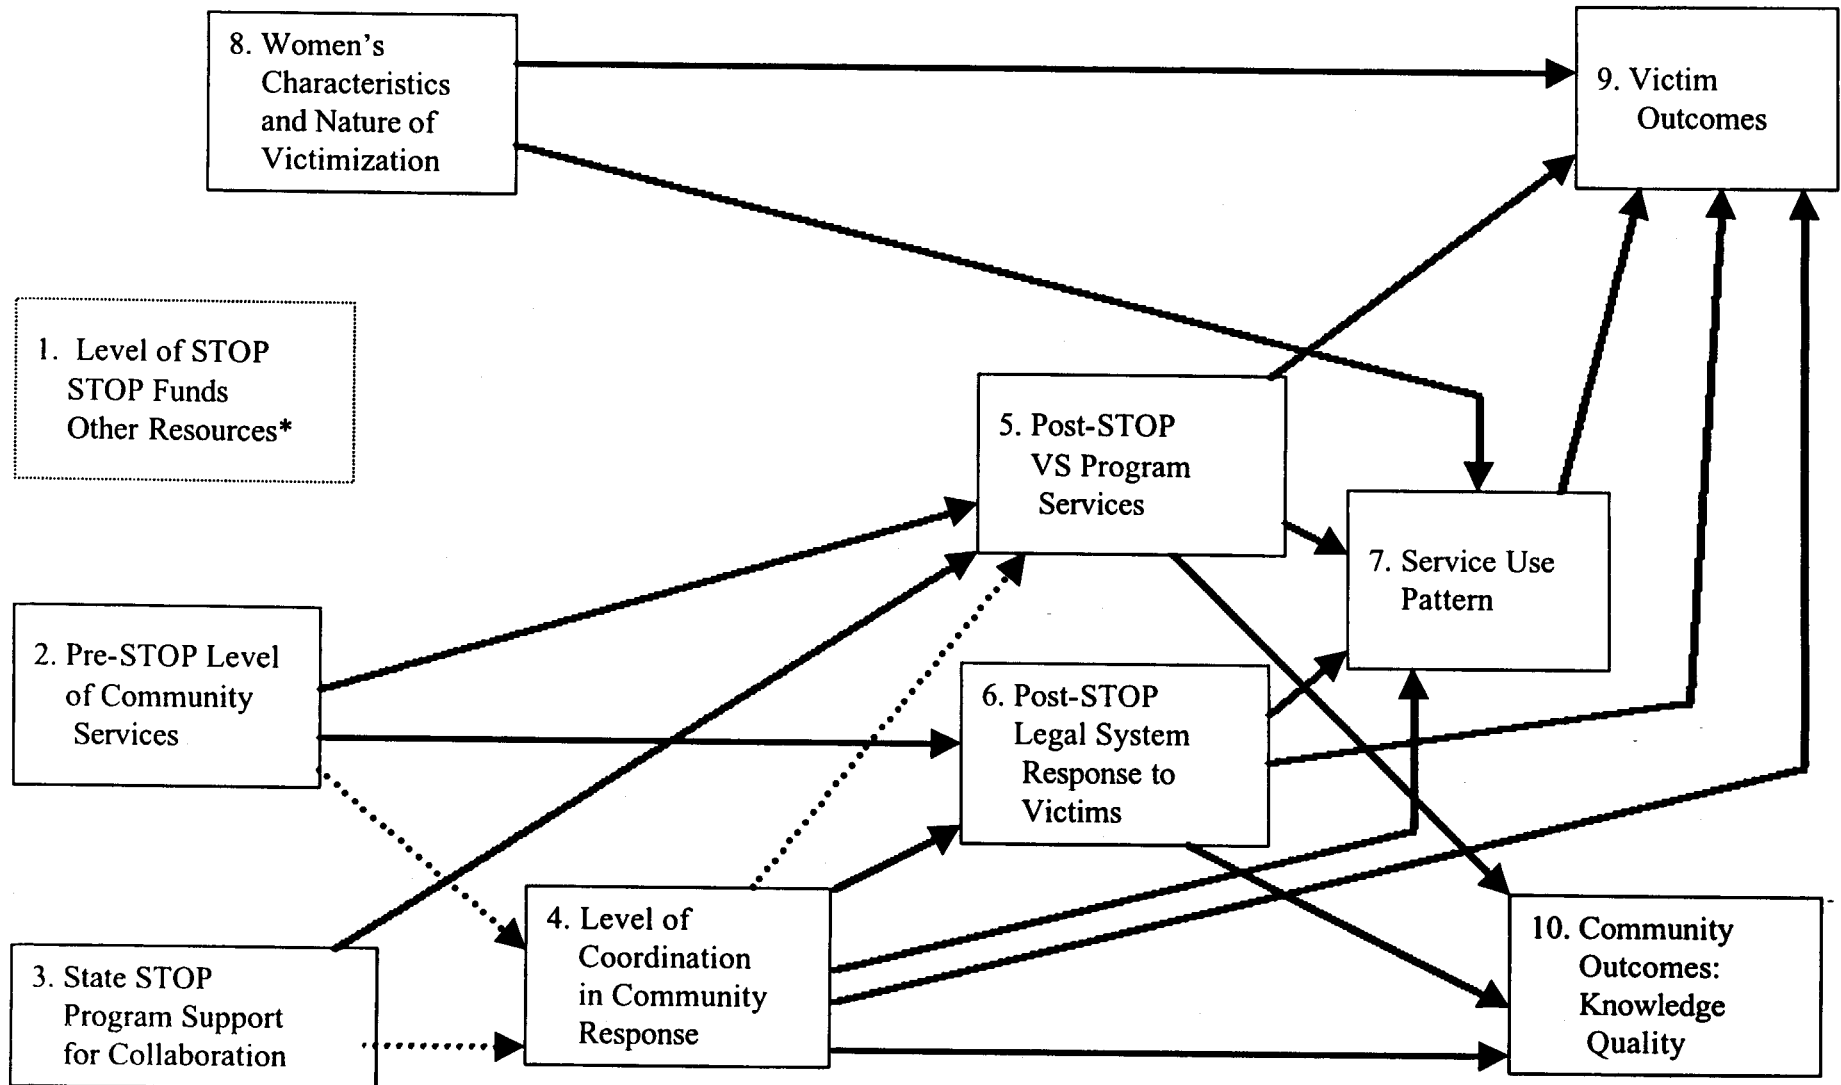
8. Women's Characteristics and Nature of Victimization

9. Victim Outcomes

1. Level of STOP STOP Funds Other Resources*

5. Post-STOP VS Program Services

7. Service Use Pattern

2. Pre-STOP Level of Community Services

6. Post-STOP Legal System Response to Victims

4. Level of Coordination in Community Response

10. Community Outcomes: Knowledge Quality

3. State STOP Program Support for Collaboration